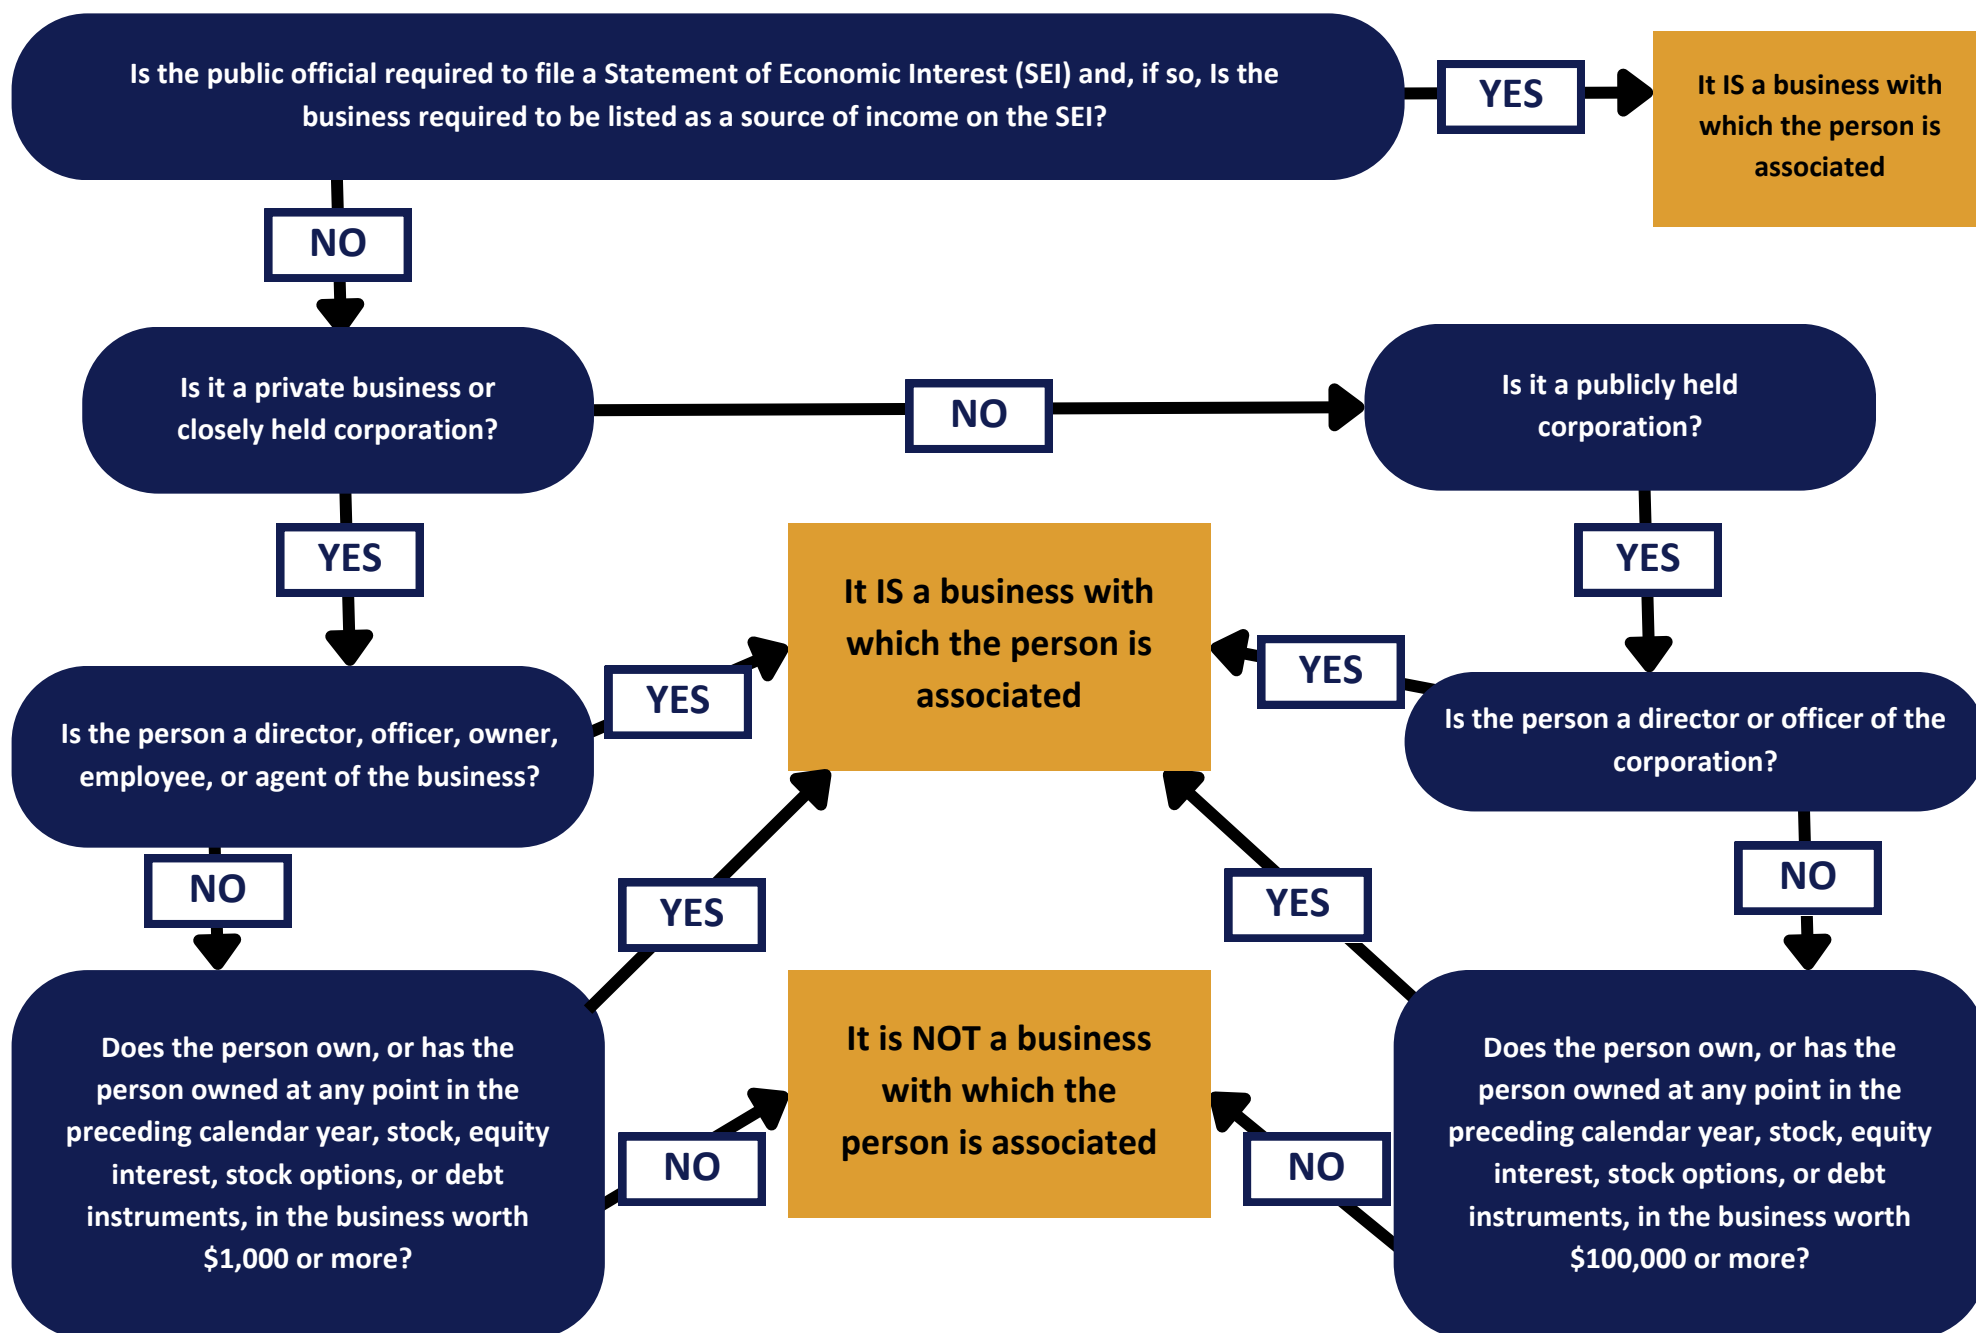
Is the public official required to file a Statement of Economic Interest (SEI) and, if so, Is the business required to be listed as a source of income on the SEI?

YES

It IS a business with which the person is associated

NO

Is it a private business or closely held corporation?

NO

Is it a publicly held corporation?

YES

YES

It IS a business with which the person is associated

YES

YES

Is the person a director, officer, owner, employee, or agent of the business?

Is the person a director or officer of the corporation?

NO

NO

YES

YES

Does the person own, or has the person owned at any point in the preceding calendar year, stock, equity interest, stock options, or debt instruments, in the business worth $1,000 or more?

It is NOT a business with which the person is associated

Does the person own, or has the person owned at any point in the preceding calendar year, stock, equity interest, stock options, or debt instruments, in the business worth $100,000 or more?

NO

NO